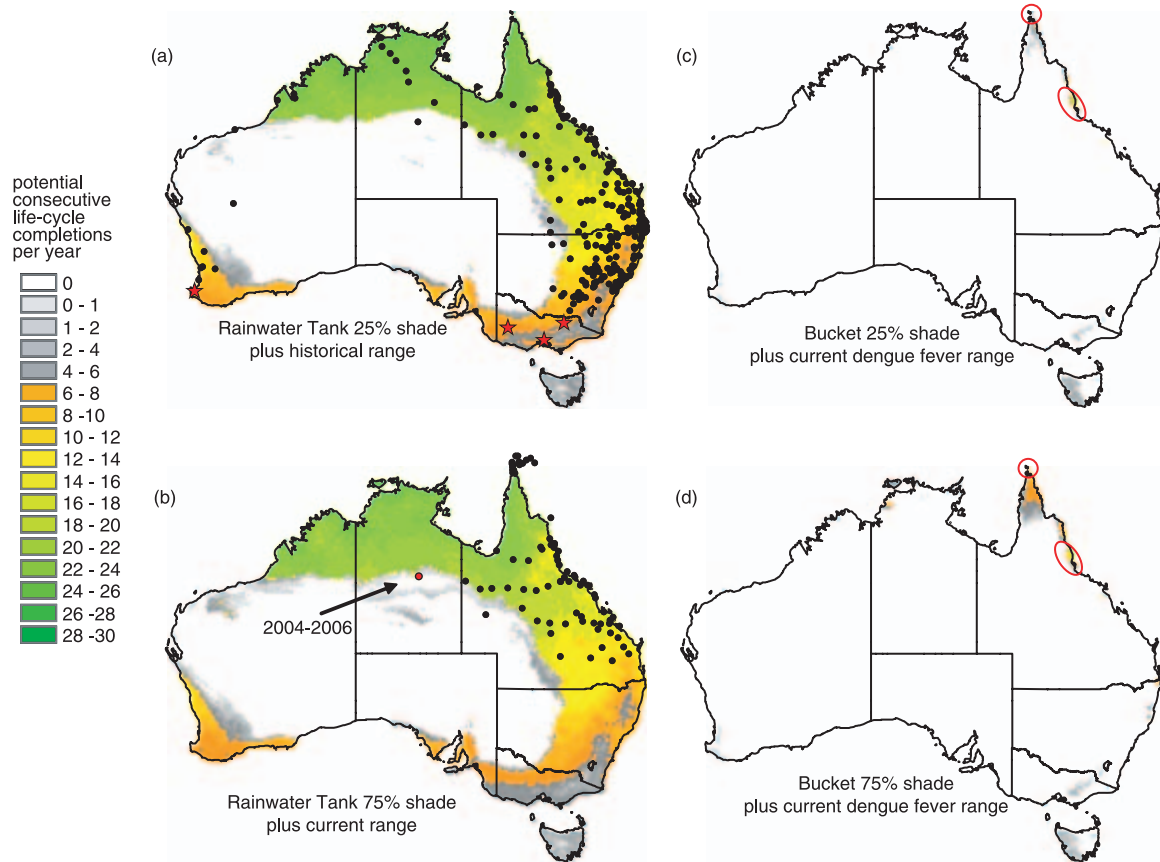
potential consecutive life-cycle completions per year

0
0 - 1
1 - 2
2 - 4
4 - 6
6 - 8
8 -10
10 - 12
12 - 14
14 - 16
16 - 18
18 - 20
20 - 22
22 - 24
24 - 26
26 -28
28 -30

(a)

Rainwater Tank 25% shade plus historical range

(c)

Bucket 25% shade plus current dengue fever range

(b)

2004-2006

Rainwater Tank 75% shade plus current range

(d)

Bucket 75% shade plus current dengue fever range